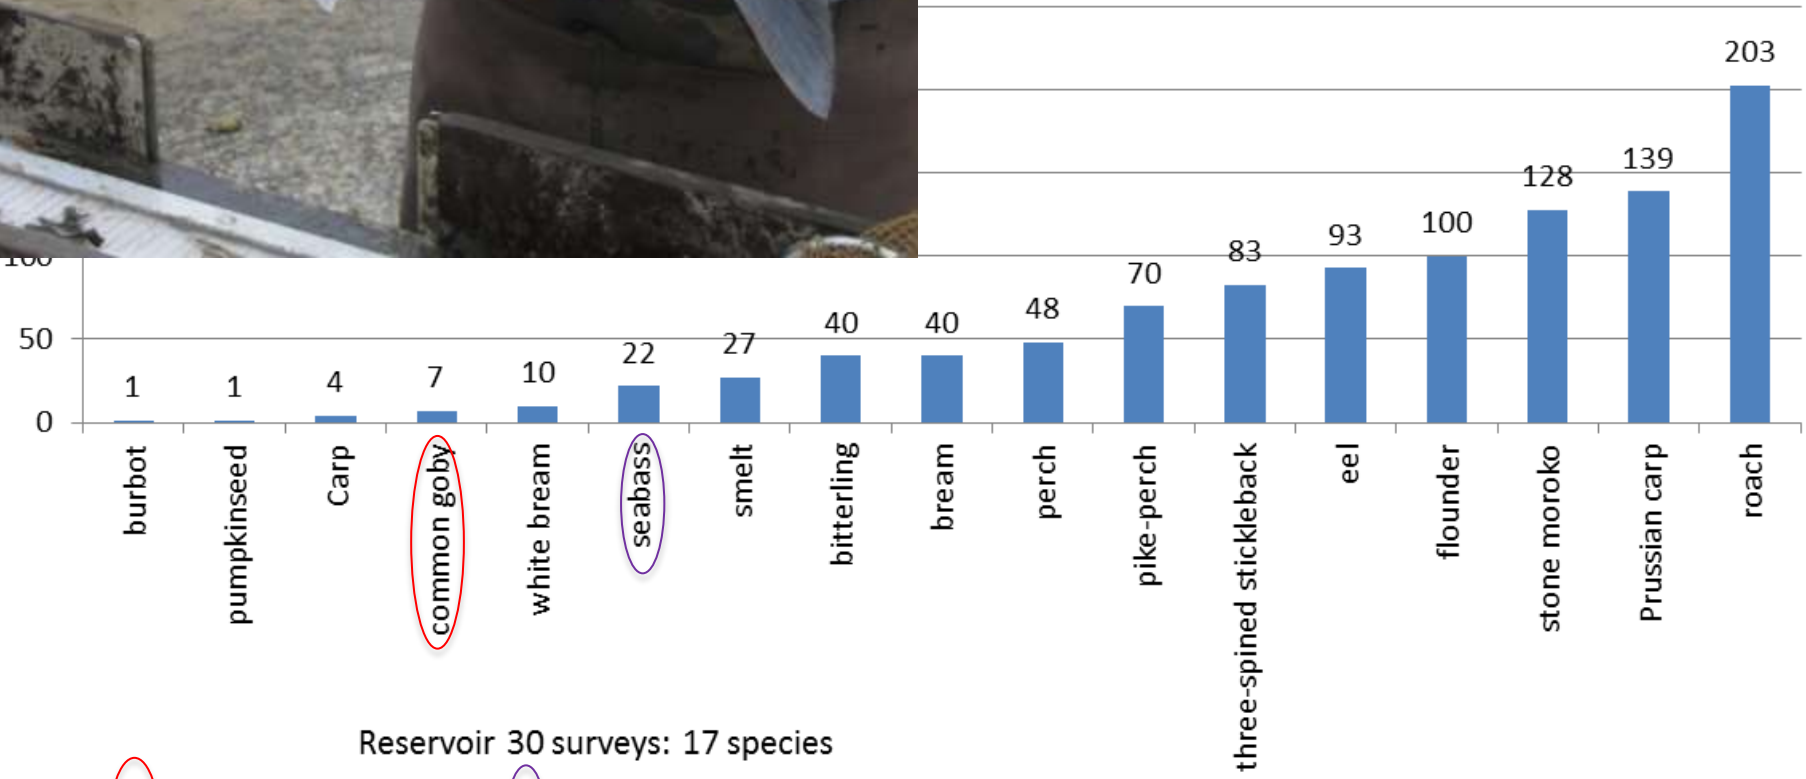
100
50
0

203
139
128
100
93
83
70
48
40
40
27
22
10
7
4
1
1

burbot
pumpkinseed
Carp
common goby
white bream
seabass
smelt
bitterling
bream
perch
pike-perch
three-spined stickleback
eel
flounder
stone moroko
Prussian carp
roach

Reservoir 30 surveys: 17 species